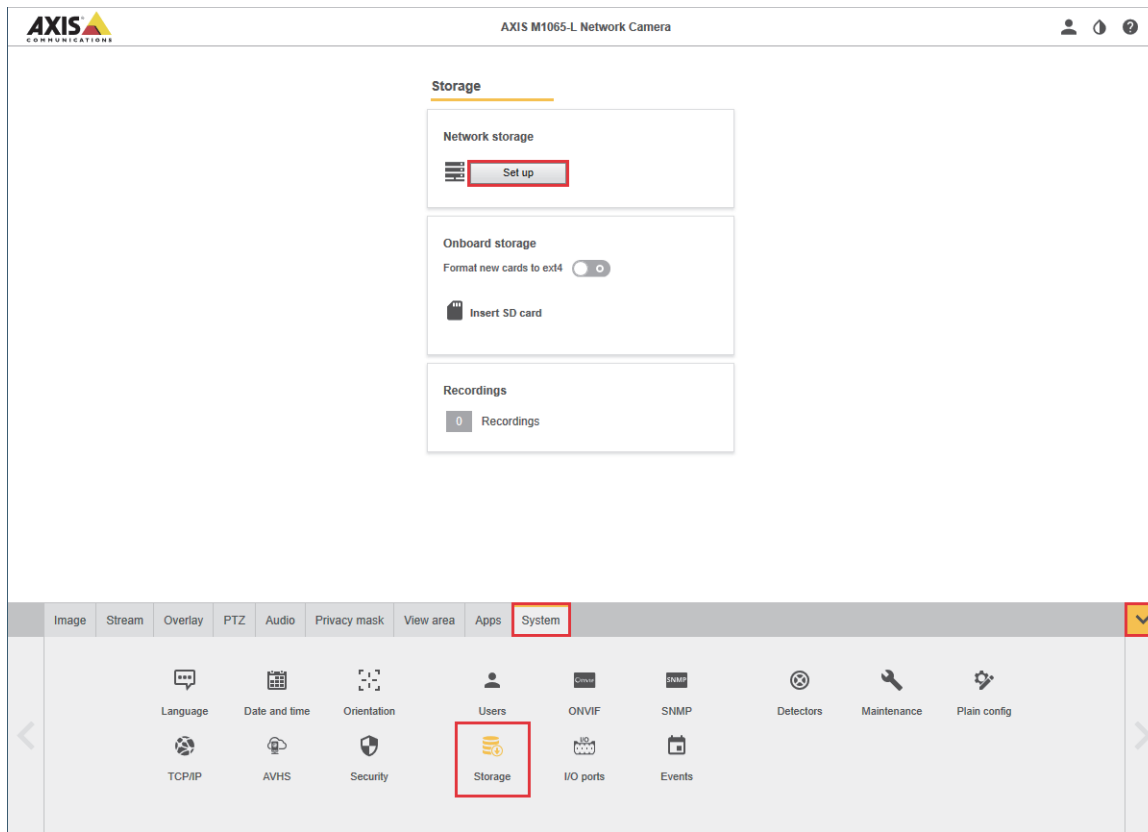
AXIS COMMUNICATIONS

AXIS M1065-L Network Camera

Storage

Network storage

Set up

Onboard storage

Format new cards to ext4

Insert SD card

Recordings

0 Recordings

Image Stream Overlay PTZ Audio Privacy mask View area Apps System

Language Date and time Orientation Users ONVIF SNMP Detectors Maintenance Plain config

TCP/IP AVHS Security Storage I/O ports Events